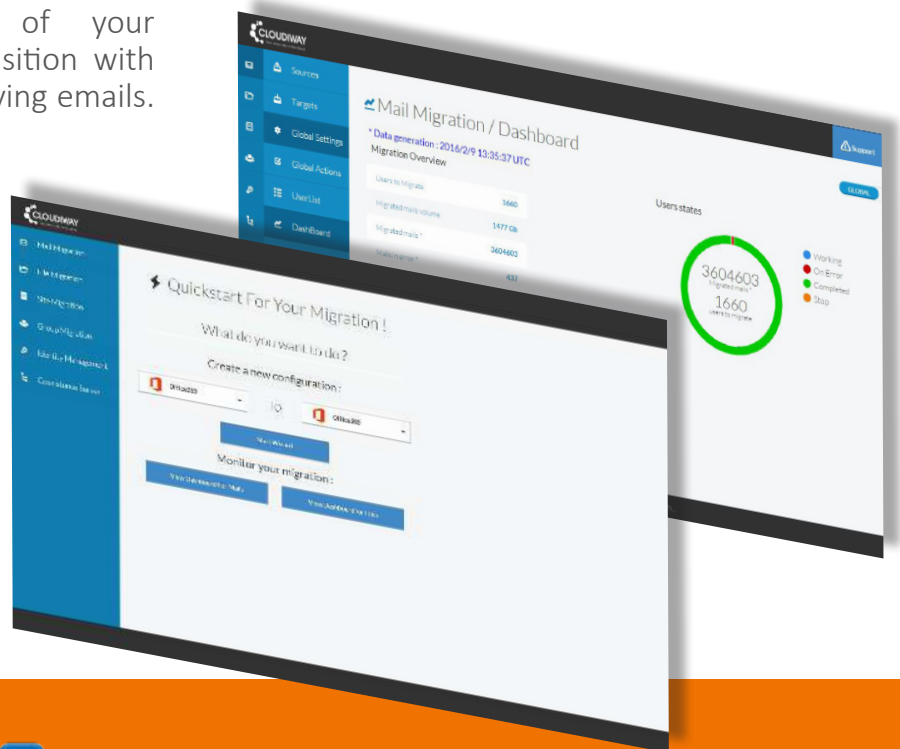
of your
sition with
ving emails.

CLOUDIWAY

Sources
Targets
Global Settings
Global Actions
User List
DashBoard

Mail Migration / Dashboard

* Data generation : 2016/2/9 13:35:37 UTC
Migration Overview

Users to Migrate 1660
Migrated mails volume 1477 Gb
Migrated mails * 3604603
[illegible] 432

Support

GLOBAL

Users states

3604603
Migrated mails *
1660
users to migrate

Working
On Error
Completed
Stop

CLOUDIWAY

Mail Migration
File Migration
Site Migration
Group Migration
Identity Management
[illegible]

Quickstart For Your Migration !

What do you want to do ?

Create a new configuration :

Office365
to
Office365

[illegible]

Monitor your migration :

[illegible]
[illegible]